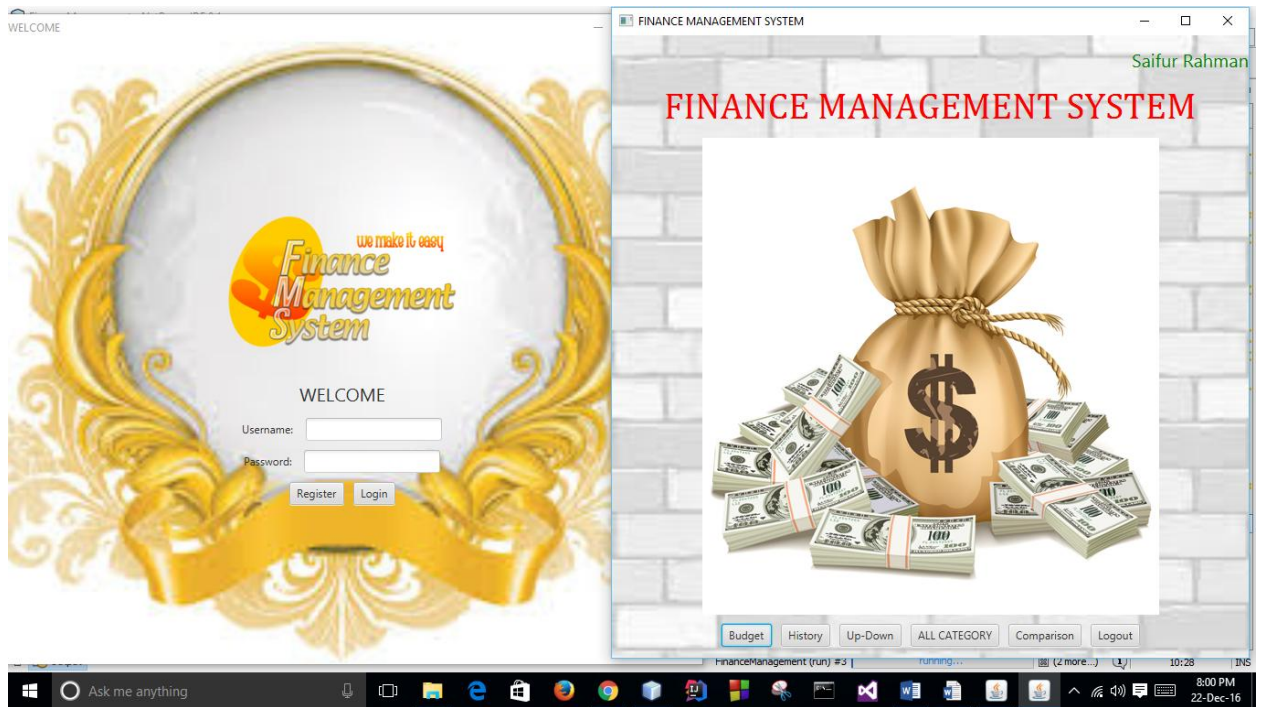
WELCOME

we make it easy
Finance
Management
System

WELCOME

Username:

Password:

Register Login

FINANCE MANAGEMENT SYSTEM

Saifur Rahman

FINANCE MANAGEMENT SYSTEM

$

100

Budget History Up-Down ALL CATEGORY Comparison Logout

FinanceManagement (run) #3 running... (2 more...) 10:28 INS

Ask me anything

8:00 PM
22-Dec-16